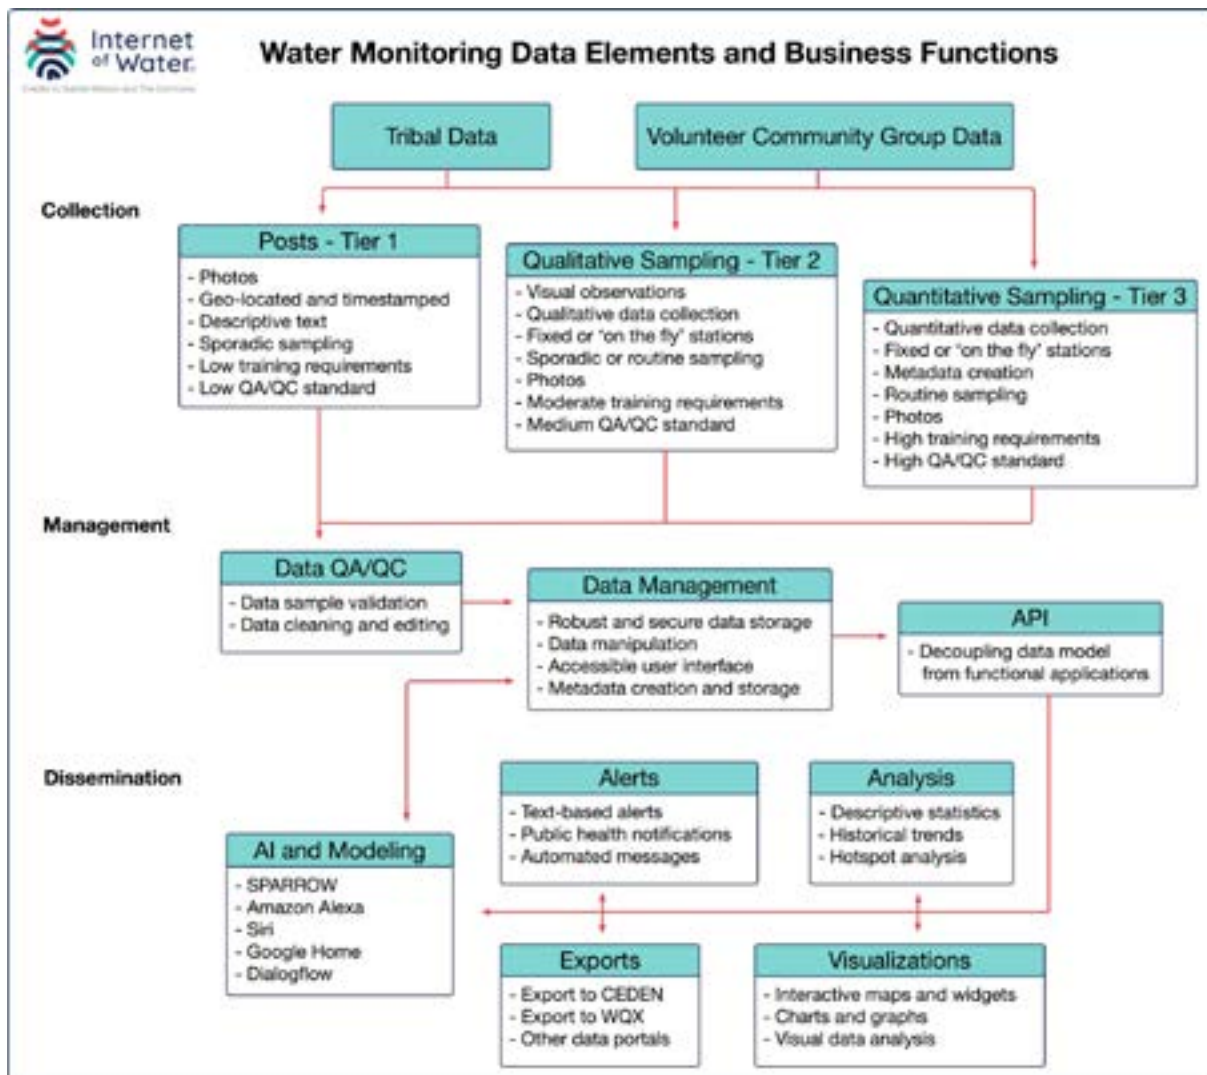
Internet of Water

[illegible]

Water Monitoring Data Elements and Business Functions

Tribal Data

Volunteer Community Group Data

Collection

Posts - Tier 1
- Photos
- Geo-located and timestamped
- Descriptive text
- Sporadic sampling
- Low training requirements
- Low QA/QC standard

Qualitative Sampling - Tier 2
- Visual observations
- Qualitative data collection
- Fixed or "on the fly" stations
- Sporadic or routine sampling
- Photos
- Moderate training requirements
- Medium QA/QC standard

Quantitative Sampling - Tier 3
- Quantitative data collection
- Fixed or "on the fly" stations
- Metadata creation
- Routine sampling
- Photos
- High training requirements
- High QA/QC standard

Management

Data QA/QC
- Data sample validation
- Data cleaning and editing

Data Management
- Robust and secure data storage
- Data manipulation
- Accessible user interface
- Metadata creation and storage

API
- Decoupling data model from functional applications

Dissemination

Alerts
- Text-based alerts
- Public health notifications
- Automated messages

Analysis
- Descriptive statistics
- Historical trends
- Hotspot analysis

AI and Modeling
- SPARROW
- Amazon Alexa
- Siri
- Google Home
- Dialogflow

Exports
- Export to CEDEN
- Export to WQX
- Other data portals

Visualizations
- Interactive maps and widgets
- Charts and graphs
- Visual data analysis